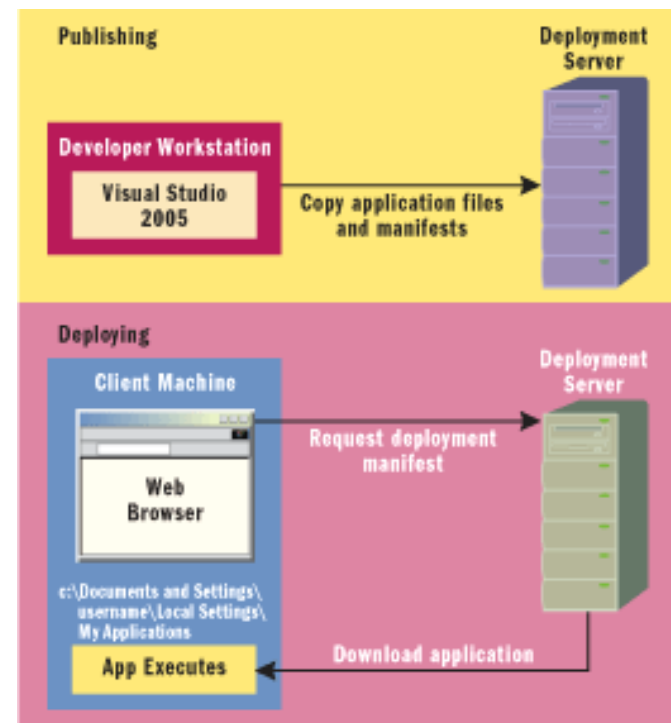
Publishing

Deployment Server

Developer Workstation

Visual Studio 2005

Copy application files and manifests

Deploying

Client Machine

Deployment Server

Request deployment manifest

Web Browser

c:\Documents and Settings\ username\Local Settings\ My Applications

App Executes

Download application